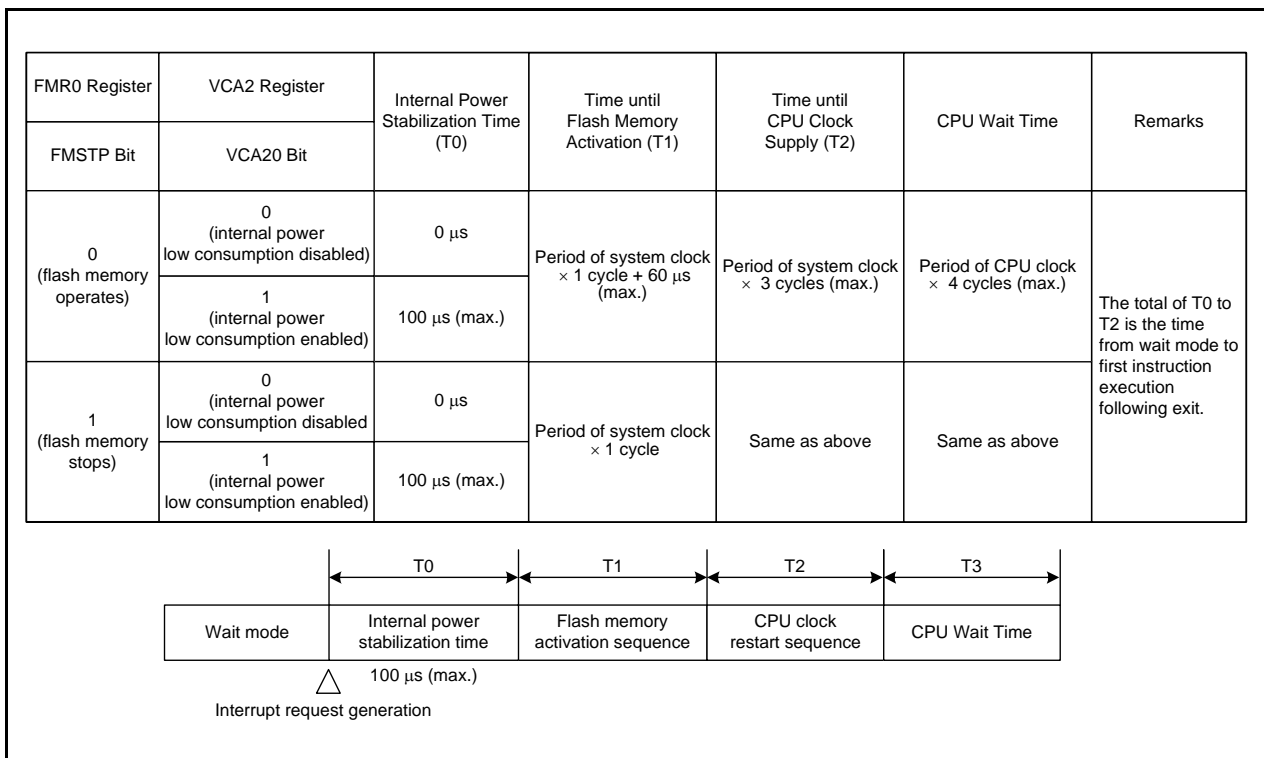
| FMR0 Register | VCA2 Register | Internal Power Stabilization Time (T0) | Time until Flash Memory Activation (T1) | Time until CPU Clock Supply (T2) | CPU Wait Time | Remarks |
|---|---|---|---|---|---|---|
| FMSTP Bit | VCA20 Bit | | | | | |
| 0 (flash memory operates) | 0 (internal power low consumption disabled) | 0 μs | Period of system clock × 1 cycle + 60 μs (max.) | Period of system clock × 3 cycles (max.) | Period of CPU clock × 4 cycles (max.) | The total of T0 to T2 is the time from wait mode to first instruction execution following exit. |
| | 1 (internal power low consumption enabled) | 100 μs (max.) | | | | |
| 1 (flash memory stops) | 0 (internal power low consumption disabled | 0 μs | Period of system clock × 1 cycle | Same as above | Same as above | |
| | 1 (internal power low consumption enabled) | 100 μs (max.) | | | | |

T0 T1 T2 T3

| Wait mode | Internal power stabilization time | Flash memory activation sequence | CPU clock restart sequence | CPU Wait Time |
|---|---|---|---|---|

100 μs (max.)

Interrupt request generation